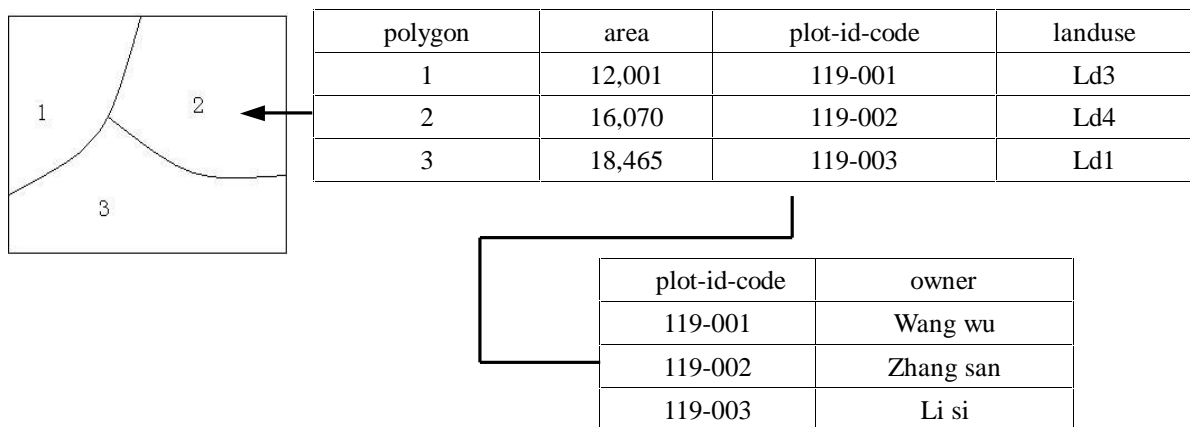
1

2

3

| polygon | area | plot-id-code | landuse |
|---|---|---|---|
| 1 | 12,001 | 119-001 | Ld3 |
| 2 | 16,070 | 119-002 | Ld4 |
| 3 | 18,465 | 119-003 | Ld1 |

| plot-id-code | owner |
|---|---|
| 119-001 | Wang wu |
| 119-002 | Zhang san |
| 119-003 | Li si |